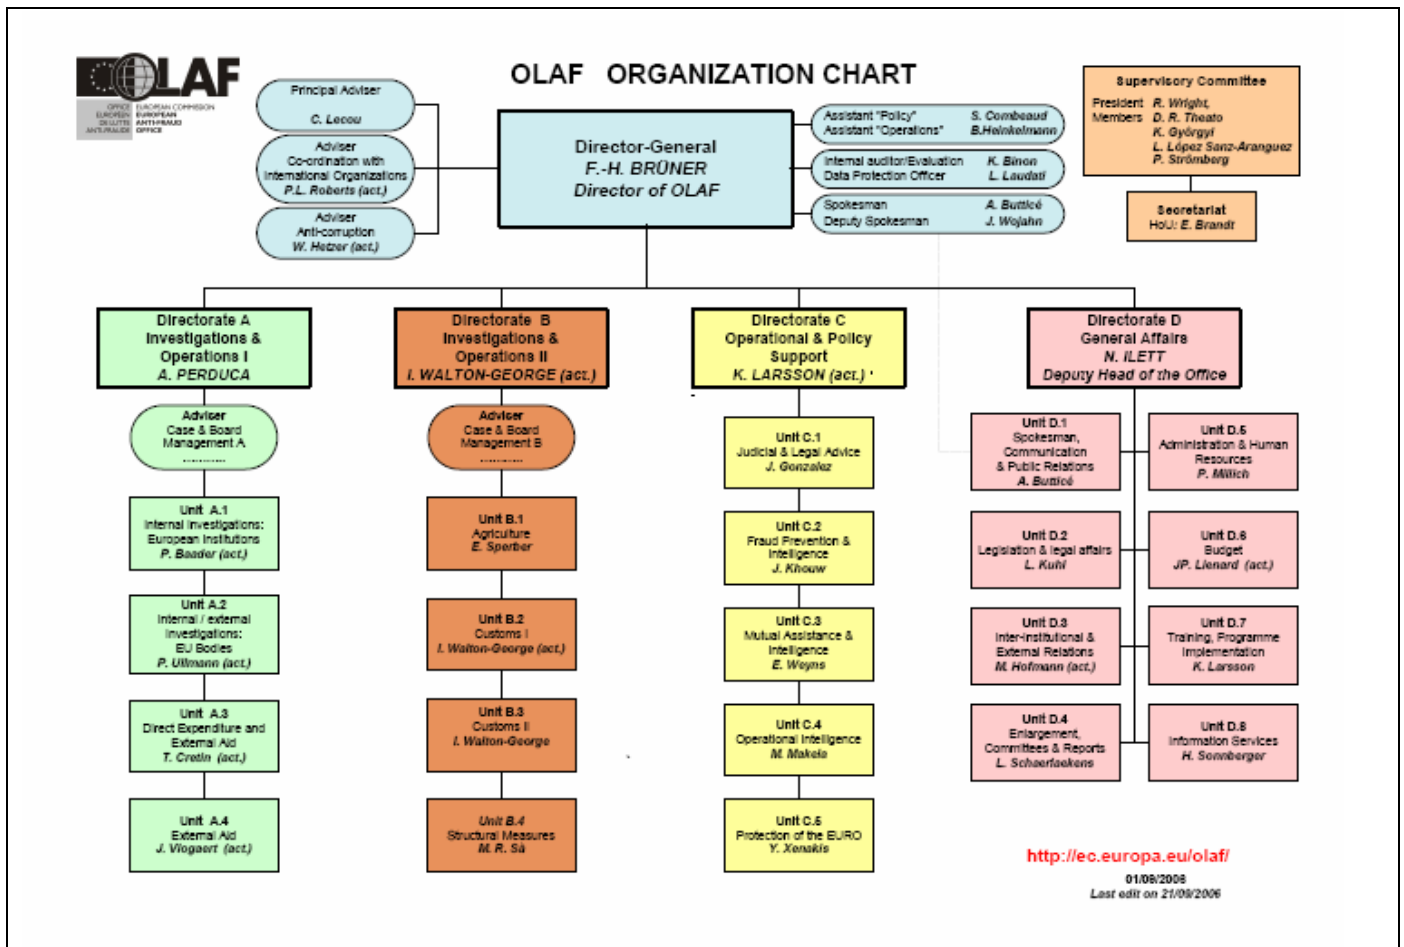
OLAF
OFFICE EUROPEEN DE LUTTE ANTI-FRAUDE
EUROPEAN COMMISSION EUROPEAN ANTI-FRAUD OFFICE

OLAF ORGANIZATION CHART

Principal Adviser
C. Lecou

Adviser
Co-ordination with International Organizations
P.L. Roberts (act.)

Adviser
Anti-corruption
W. Hetzer (act.)

Director-General
F.-H. BRÜNER
Director of OLAF

Assistant "Policy" S. Combeaud
Assistant "Operations" B.Heinkelmann

Internal auditor/Evaluation K. Binon
Data Protection Officer L. Laudati

Spokesman A. Butticé
Deputy Spokesman J. Wojahn

Supervisory Committee
President R. Wright,
Members D. R. Theato
K. Györgyi
L. López Sanz-Aranguez
P. Strömberg

Secretariat
HoU: E. Brandt

Directorate A
Investigations & Operations I
A. PERDUCA

Adviser
Case & Board Management A
………

Unit A.1
Internal Investigations: European Institutions
P. Baader (act.)

Unit A.2
Internal / external investigations: EU Bodies
P. Ullmann (act.)

Unit A.3
Direct Expenditure and External Aid
T. Cretin (act.)

Unit A.4
External Aid
J. Vlogaert (act.)

Directorate B
Investigations & Operations II
I. WALTON-GEORGE (act.)

Adviser
Case & Board Management B
………

Unit B.1
Agriculture
E. Sperber

Unit B.2
Customs I
I. Walton-George (act.)

Unit B.3
Customs II
I. Walton-George

Unit B.4
Structural Measures
M. R. Sà

Directorate C
Operational & Policy Support
K. LARSSON (act.)

Unit C.1
Judicial & Legal Advice
J. Gonzalez

Unit C.2
Fraud Prevention & Intelligence
J. Khouw

Unit C.3
Mutual Assistance & Intelligence
E. Weyns

Unit C.4
Operational Intelligence
M. Makela

Unit C.5
Protection of the EURO
Y. Xenakis

Directorate D
General Affairs
N. ILETT
Deputy Head of the Office

Unit D.1
Spokesman, Communication & Public Relations
A. Butticé

Unit D.2
Legislation & legal affairs
L. Kuhl

Unit D.3
Inter-institutional & External Relations
M. Hofmann (act.)

Unit D.4
Enlargement, Committees & Reports
L. Schaerlaekens

Unit D.5
Administration & Human Resources
P. Millich

Unit D.6
Budget
JP. Lienard (act.)

Unit D.7
Training, Programme Implementation
K. Larsson

Unit D.8
Information Services
H. Sonnberger

http://ec.europa.eu/olaf/
01/09/2006
Last edit on 21/09/2006